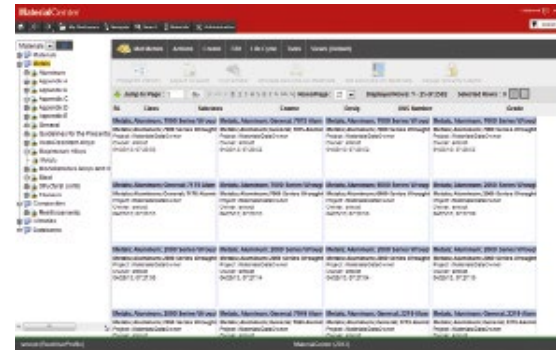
MaterialCenter

Materials

Metals

Aluminum

Appendix A

Appendix B

Appendix C

Appendix D

Appendix E

General

Composites

Data

Workbench Actions Create Edit Life Cycle Tools Views (Default)

Jump to Page 1 2 3 4 5 6 7 8 9 10

SL Class Substance Course Density UNS Number Grade

Metals, Aluminum, 7000 Series Wrought

Metals, Aluminum, 7000 Series Wrought

Metals, Aluminum, General, 7075 Wrought

Metals, Aluminum, 7000 Series Wrought

Metals, Aluminum, General, 7075 Wrought

Metals, Aluminum, 7000 Series Wrought

Metals, Aluminum, 6000 Series Wrought

Metals, Aluminum, 2000 Series Wrought

Metals, Aluminum, 2000 Series Wrought

Metals, Aluminum, 2000 Series Wrought

Metals, Aluminum, 2000 Series Wrought

Metals, Aluminum, 2000 Series Wrought

Metals, Aluminum, 2000 Series Wrought

Metals, Aluminum, 7000 Series Wrought

Metals, Aluminum, General, 2219 Wrought

Metals, Aluminum, General, 2219 Wrought

MaterialCenter